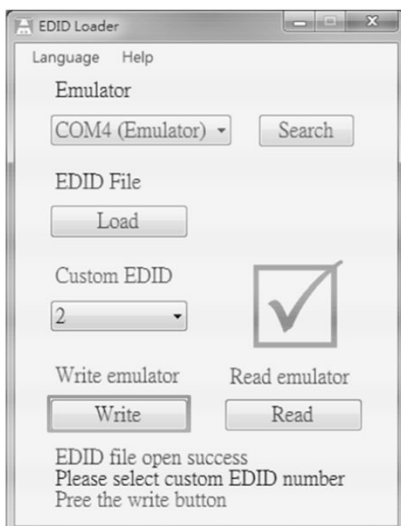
EDID Loader

Language Help

Emulator

COM4 (Emulator)

Search

EDID File

Load

Custom EDID

2

Write emulator

Read emulator

Write

Read

EDID file open success
Please select custom EDID number
Pree the write button